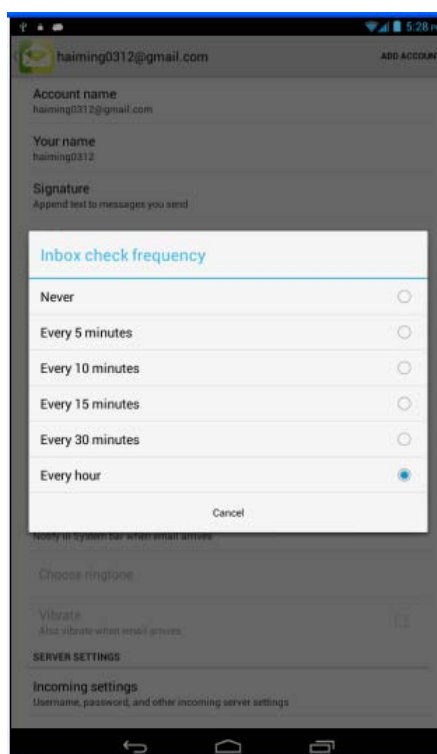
5:28

haiming0312@gmail.com

ADD ACCOUN

Account name
haiming0312@gmail.com

Your name
haiming0312

Signature
Append text to messages you send

Inbox check frequency

Never

Every 5 minutes

Every 10 minutes

Every 15 minutes

Every 30 minutes

Every hour

Cancel

Notify in system bar when email arrives

Choose ringtone

Vibrate
Also vibrate when email arrives

SERVER SETTINGS

Incoming settings
Username, password, and other incoming server settings